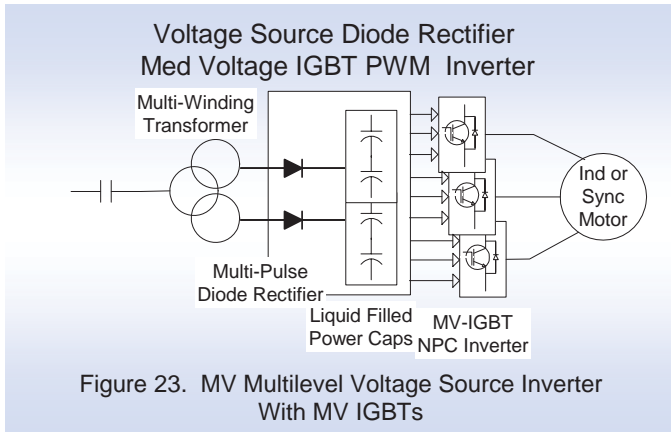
Voltage Source Diode Rectifier
Med Voltage IGBT PWM Inverter

Multi-Winding Transformer

Ind or Sync Motor

Multi-Pulse Diode Rectifier

Liquid Filled Power Caps

MV-IGBT NPC Inverter

Figure 23. MV Multilevel Voltage Source Inverter With MV IGBTs